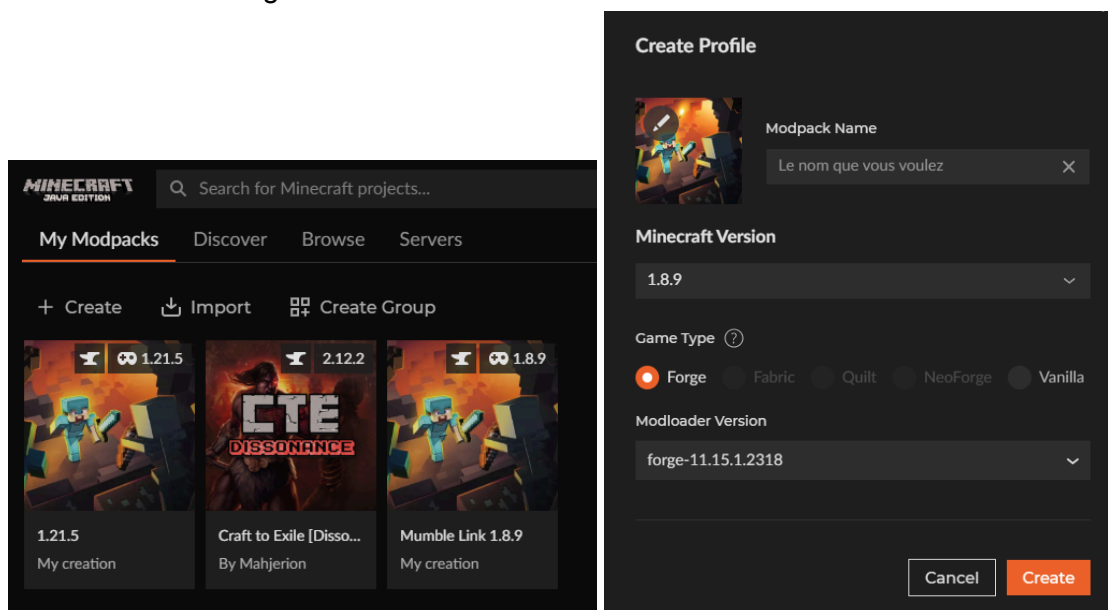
MINECRAFT JAVA EDITION
Search for Minecraft projects...

My Modpacks Discover Browse Servers

+ Create Import Create Group

1.21.5
2.12.2
1.8.9

CTE DISSONANCE

1.21.5
My creation

Craft to Exile [Disso...
By Mahjerion

Mumble Link 1.8.9
My creation

Create Profile

Modpack Name
Le nom que vous voulez

Minecraft Version
1.8.9

Game Type
Forge Fabric Quilt NeoForge Vanilla

Modloader Version
forge-11.15.1.2318

Cancel Create